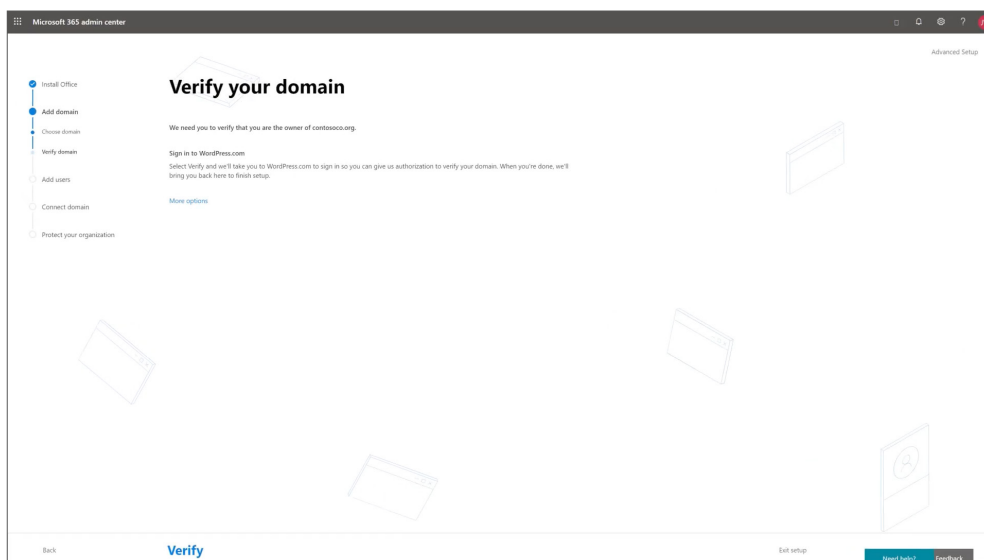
Microsoft 365 admin center

Advanced Setup

Install Office

Add domain

Choose domain

Verify domain

Add users

Connect domain

Protect your organization

Verify your domain

We need you to verify that you are the owner of contosoco.org.

Sign in to WordPress.com

Select Verify and we'll take you to WordPress.com to sign in so you can give us authorization to verify your domain. When you're done, we'll bring you back here to finish setup.

More options

Back

Verify

Exit setup

Need help?

Feedback